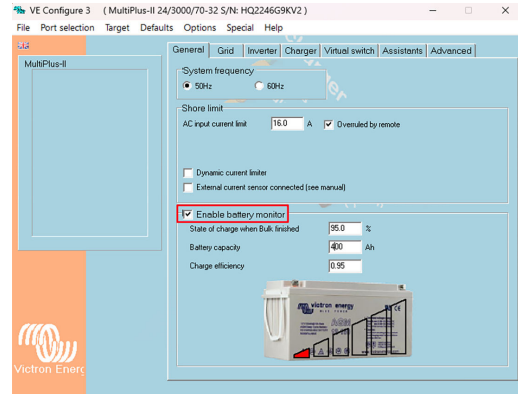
VE Configure 3 ( MultiPlus-II 24/3000/70-32 S/N: HQ2246G9KV2 )

File Port selection Target Defaults Options Special Help

MultiPlus-II

General Grid Inverter Charger Virtual switch Assistants Advanced

System frequency
50Hz
60Hz

Shore limit
AC input current limit 16.0 A
Overruled by remote

Dynamic current limiter
External current sensor connected (see manual)

Enable battery monitor
State of charge when Bulk finished 95.0 %
Battery capacity 400 Ah
Charge efficiency 0.95

victron energy

Victron Energ